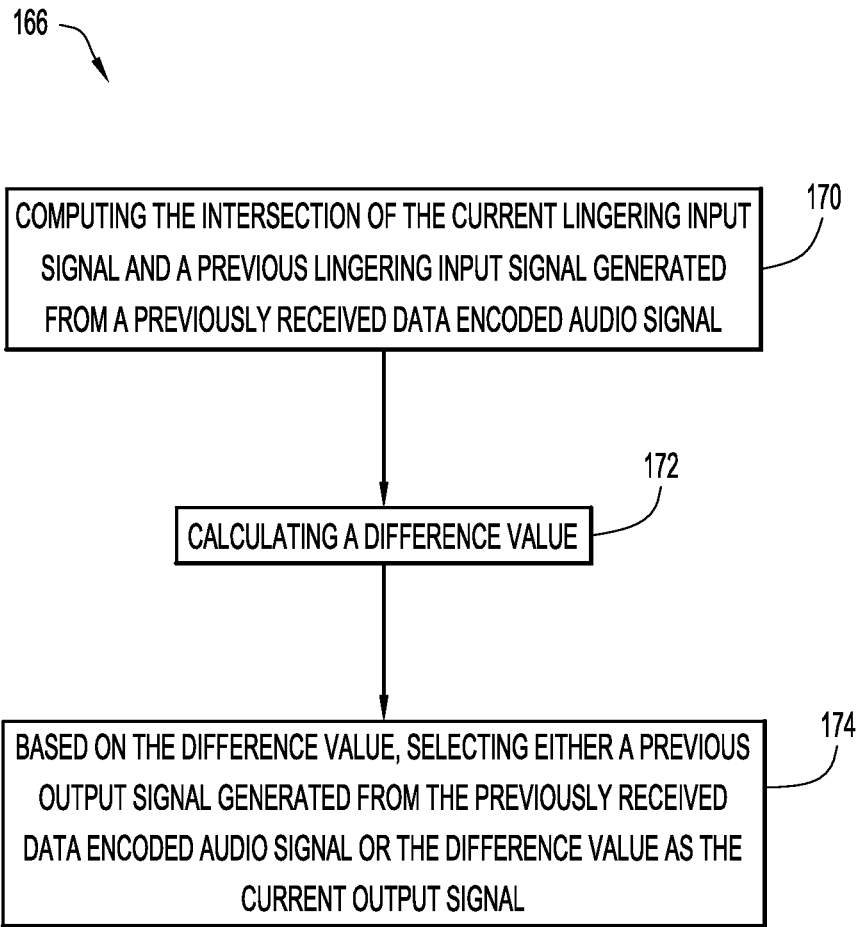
166

COMPUTING THE INTERSECTION OF THE CURRENT LINGERING INPUT SIGNAL AND A PREVIOUS LINGERING INPUT SIGNAL GENERATED FROM A PREVIOUSLY RECEIVED DATA ENCODED AUDIO SIGNAL

170

172

CALCULATING A DIFFERENCE VALUE

174

BASED ON THE DIFFERENCE VALUE, SELECTING EITHER A PREVIOUS OUTPUT SIGNAL GENERATED FROM THE PREVIOUSLY RECEIVED DATA ENCODED AUDIO SIGNAL OR THE DIFFERENCE VALUE AS THE CURRENT OUTPUT SIGNAL